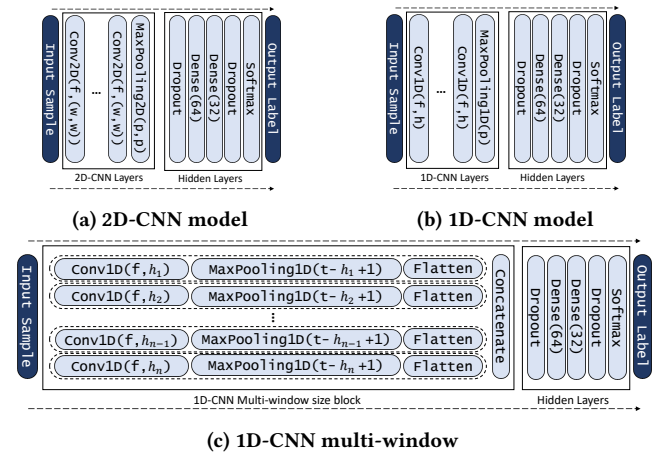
Input Sample

Conv2D(f,(w,w))

...

Conv2D(f,(w,w))

MaxPooling2D(p,p)

Dropout

Dense(64)

Dense(32)

Dropout

Softmax

Output Label

2D-CNN Layers

Hidden Layers

(a) 2D-CNN model

Input Sample

Conv1D(f,h)

...

Conv1D(f,h)

MaxPooling1D(p)

Dropout

Dense(64)

Dense(32)

Dropout

Softmax

Output Label

1D-CNN Layers

Hidden Layers

(b) 1D-CNN model

Input Sample

Conv1D(f, $h_1$) MaxPooling1D(t- $h_1$ +1) Flatten

Conv1D(f, $h_2$) MaxPooling1D(t- $h_2$ +1) Flatten

⋮

Conv1D(f, $h_{n-1}$) MaxPooling1D(t- $h_{n-1}$ +1) Flatten

Conv1D(f, $h_n$) MaxPooling1D(t- $h_n$ +1) Flatten

Concatenate

Dropout

Dense(64)

Dense(32)

Dropout

Softmax

Output Label

1D-CNN Multi-window size block

Hidden Layers

(c) 1D-CNN multi-window